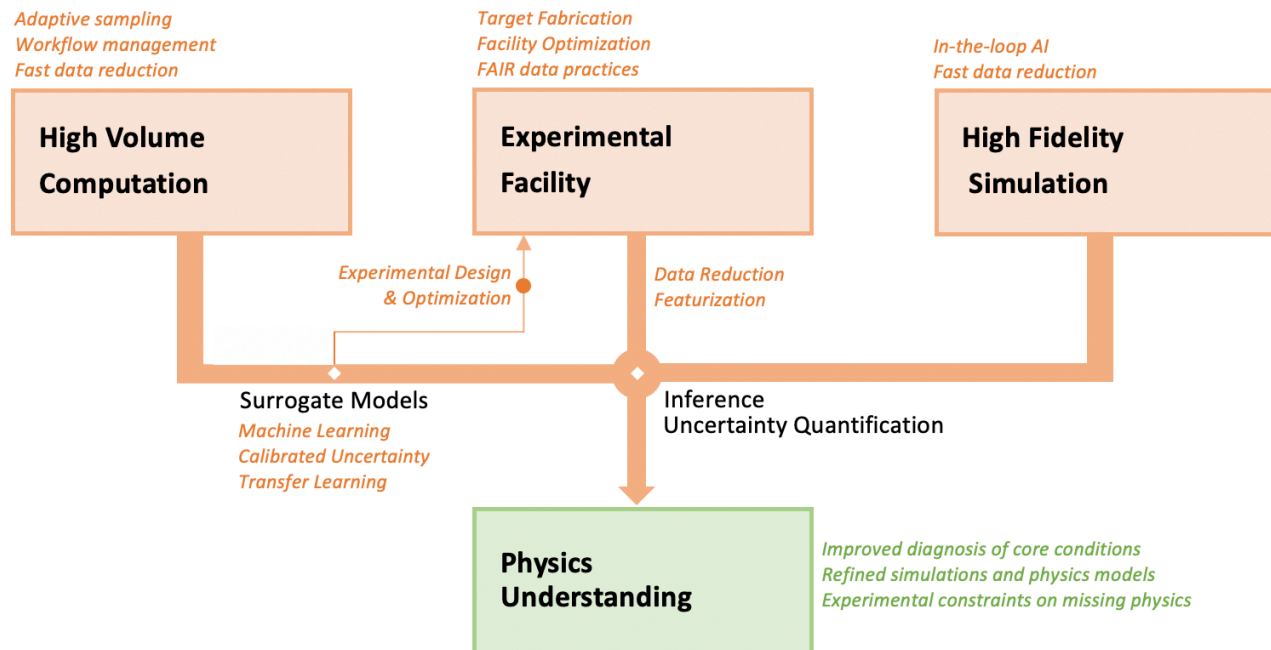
Adaptive sampling
Workflow management
Fast data reduction

High Volume Computation

Target Fabrication
Facility Optimization
FAIR data practices

Experimental Facility

In-the-loop AI
Fast data reduction

High Fidelity Simulation

Experimental Design & Optimization

Data Reduction
Featurization

Surrogate Models
Machine Learning
Calibrated Uncertainty
Transfer Learning

Inference
Uncertainty Quantification

Physics Understanding

Improved diagnosis of core conditions
Refined simulations and physics models
Experimental constraints on missing physics